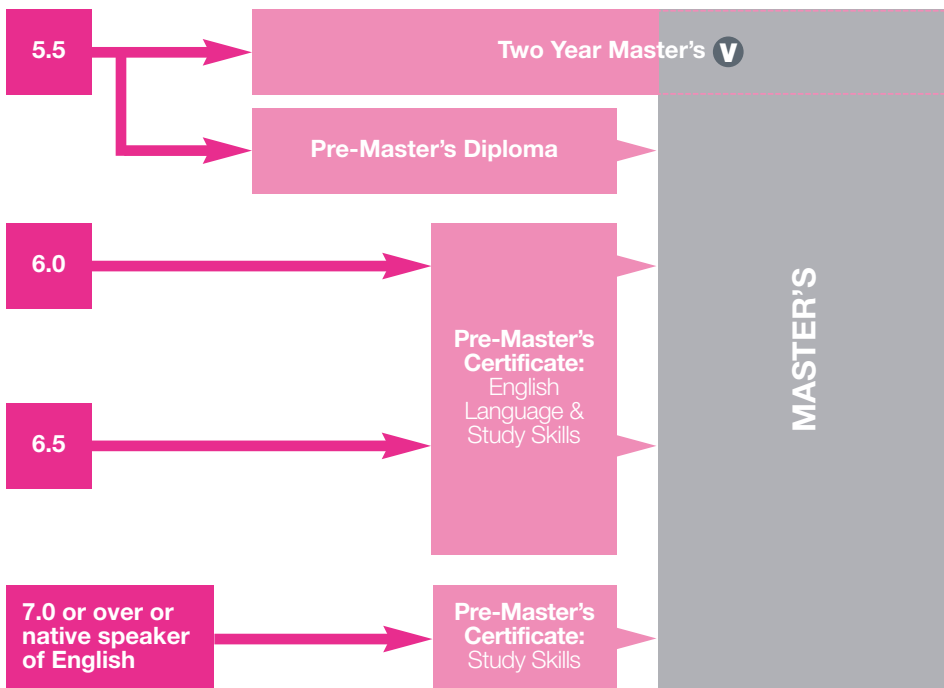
5.5

Two Year Master's V

Pre-Master's Diploma

6.0

Pre-Master's Certificate: English Language & Study Skills

6.5

7.0 or over or native speaker of English

Pre-Master's Certificate: Study Skills

MASTER'S